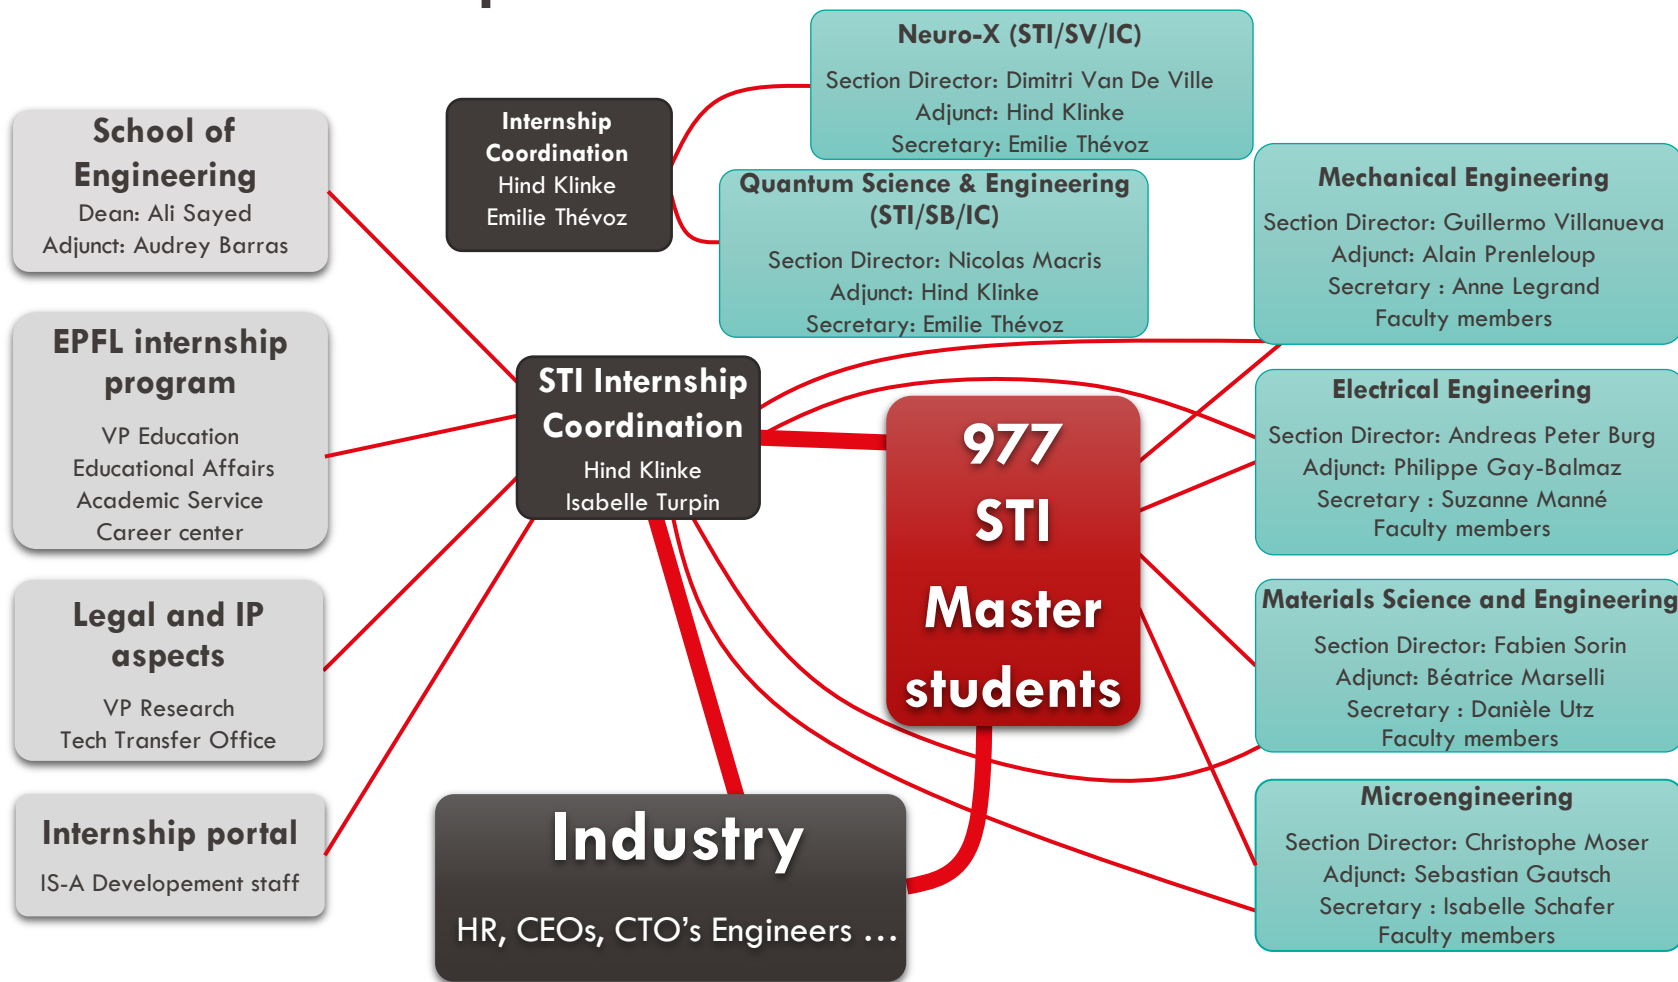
School of Engineering
Dean: Ali Sayed
Adjunct: Audrey Barras

EPFL internship program
VP Education
Educational Affairs
Academic Service
Career center

Legal and IP aspects
VP Research
Tech Transfer Office

Internship portal
IS-A Developement staff

Internship Coordination
Hind Klinke
Emilie Thévoz

STI Internship Coordination
Hind Klinke
Isabelle Turpin

Neuro-X (STI/SV/IC)
Section Director: Dimitri Van De Ville
Adjunct: Hind Klinke
Secretary: Emilie Thévoz

Quantum Science & Engineering (STI/SB/IC)
Section Director: Nicolas Macris
Adjunct: Hind Klinke
Secretary: Emilie Thévoz

977 STI Master students

Industry
HR, CEOs, CTO's Engineers …

Mechanical Engineering
Section Director: Guillermo Villanueva
Adjunct: Alain Prenleloup
Secretary : Anne Legrand
Faculty members

Electrical Engineering
Section Director: Andreas Peter Burg
Adjunct: Philippe Gay-Balmaz
Secretary : Suzanne Manné
Faculty members

Materials Science and Engineering
Section Director: Fabien Sorin
Adjunct: Béatrice Marselli
Secretary : Danièle Utz
Faculty members

Microengineering
Section Director: Christophe Moser
Adjunct: Sebastian Gautsch
Secretary : Isabelle Schafer
Faculty members